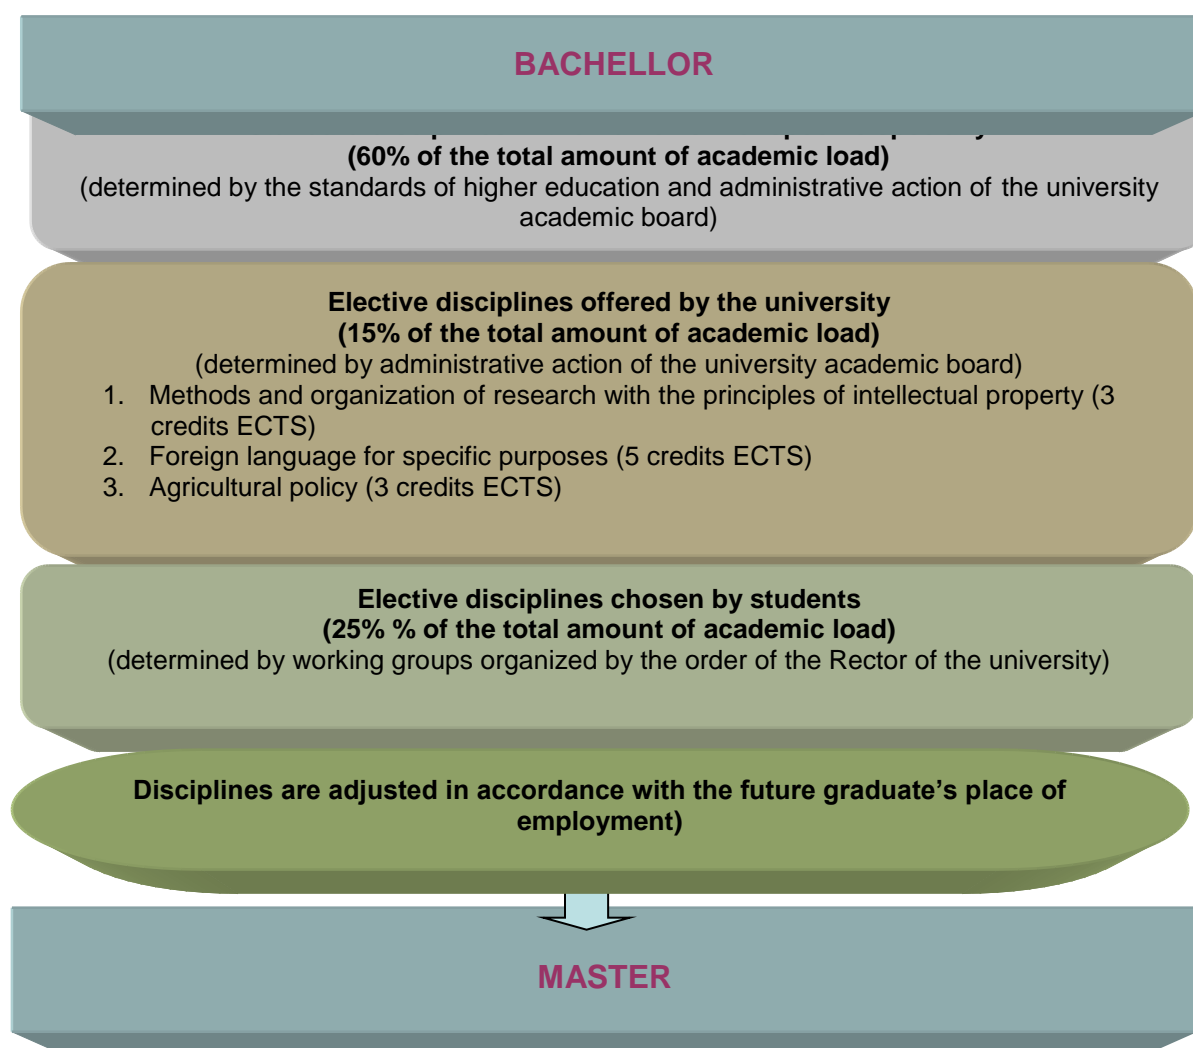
BACHELLOR

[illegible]
(60% of the total amount of academic load)
(determined by the standards of higher education and administrative action of the university academic board)

Elective disciplines offered by the university
(15% of the total amount of academic load)
(determined by administrative action of the university academic board)
1. Methods and organization of research with the principles of intellectual property (3 credits ECTS)
2. Foreign language for specific purposes (5 credits ECTS)
3. Agricultural policy (3 credits ECTS)

Elective disciplines chosen by students
(25% % of the total amount of academic load)
(determined by working groups organized by the order of the Rector of the university)

Disciplines are adjusted in accordance with the future graduate's place of employment)

MASTER